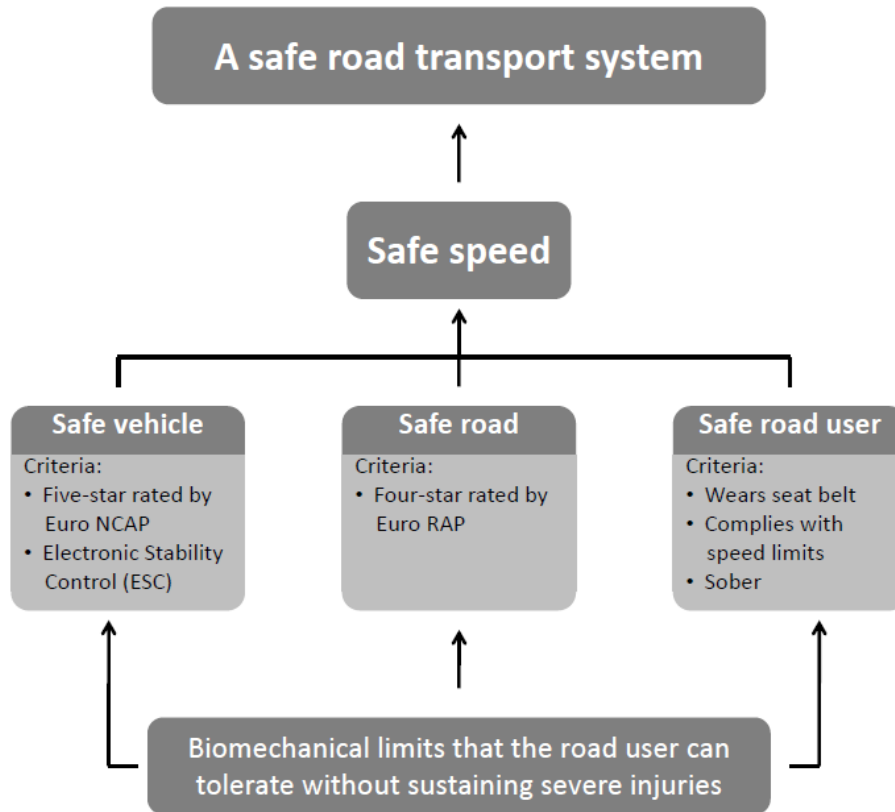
A safe road transport system

Safe speed

Safe vehicle

Criteria:
• Five-star rated by Euro NCAP
• Electronic Stability Control (ESC)

Safe road

Criteria:
• Four-star rated by Euro RAP

Safe road user

Criteria:
• Wears seat belt
• Complies with speed limits
• Sober

Biomechanical limits that the road user can tolerate without sustaining severe injuries